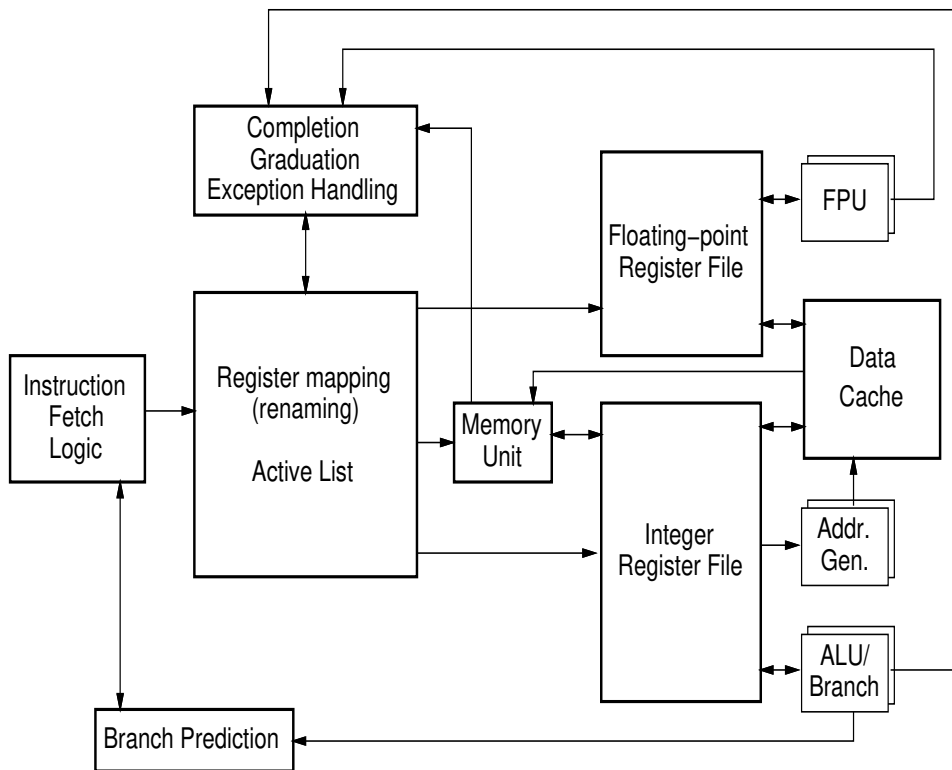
Completion
Graduation
Exception Handling

FPU

Floating−point
Register File

Instruction
Fetch
Logic

Register mapping
(renaming)

Active List

Data
Cache

Memory
Unit

Integer
Register File

Addr.
Gen.

ALU/
Branch

Branch Prediction